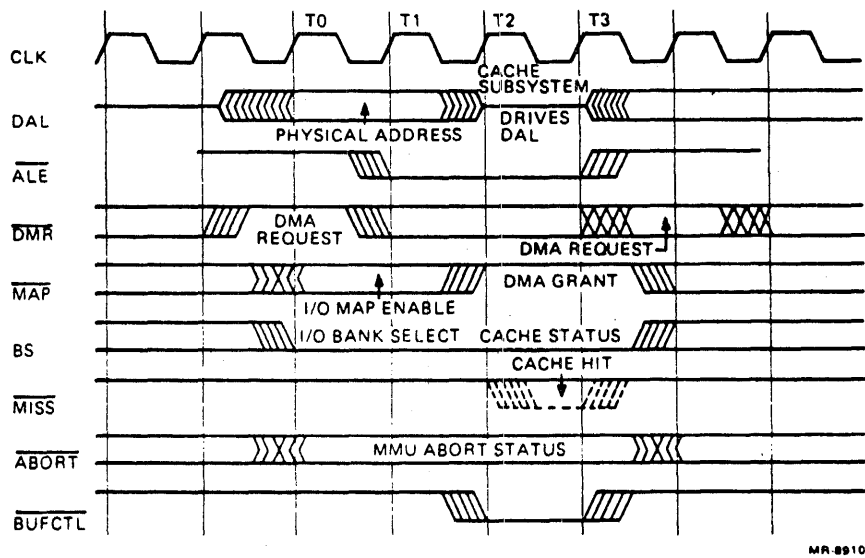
T0 T1 T2 T3

CLK

CACHE SUBSYSTEM DRIVES DAL

DAL

PHYSICAL ADDRESS

$\overline{ALE}$

$\overline{DMR}$

DMA REQUEST

DMA REQUEST

$\overline{MAP}$

I/O MAP ENABLE

DMA GRANT

BS

I/O BANK SELECT

CACHE STATUS

CACHE HIT

$\overline{MISS}$

$\overline{ABORT}$

MMU ABORT STATUS

$\overline{BUFCTL}$

MR-8910